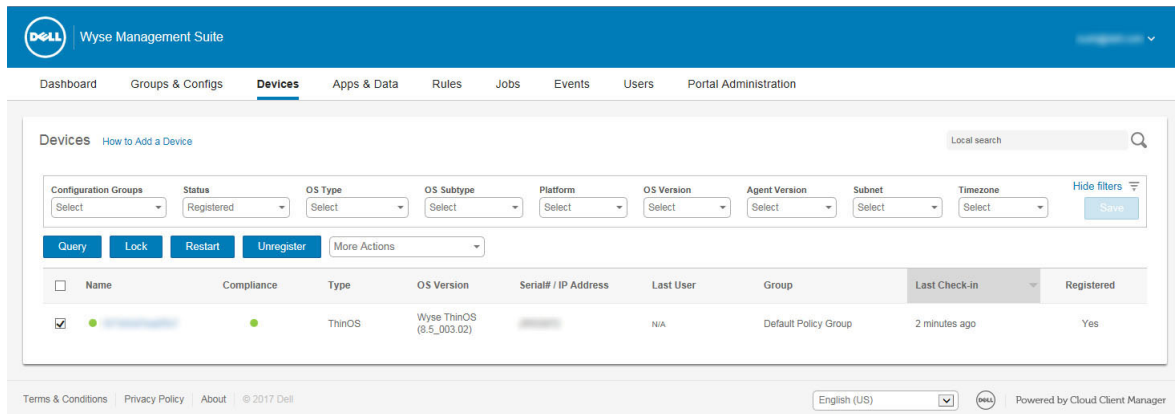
DELL Wyse Management Suite

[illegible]

Dashboard Groups & Configs Devices Apps & Data Rules Jobs Events Users Portal Administration

Devices How to Add a Device

Local search

Configuration Groups: Select
Status: Registered
OS Type: Select
OS Subtype: Select
Platform: Select
OS Version: Select
Agent Version: Select
Subnet: Select
Timezone: Select

Hide filters

Save

Query Lock Restart Unregister More Actions

| | Name | Compliance | Type | OS Version | Serial# / IP Address | Last User | Group | Last Check-in | Registered |
|---|---|---|---|---|---|---|---|---|---|
| ☑ | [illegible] | | ThinOS | Wyse ThinOS (8.5_003.02) | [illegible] | N/A | Default Policy Group | 2 minutes ago | Yes |

Terms & Conditions | Privacy Policy | About | © 2017 Dell

English (US)

DELL Powered by Cloud Client Manager